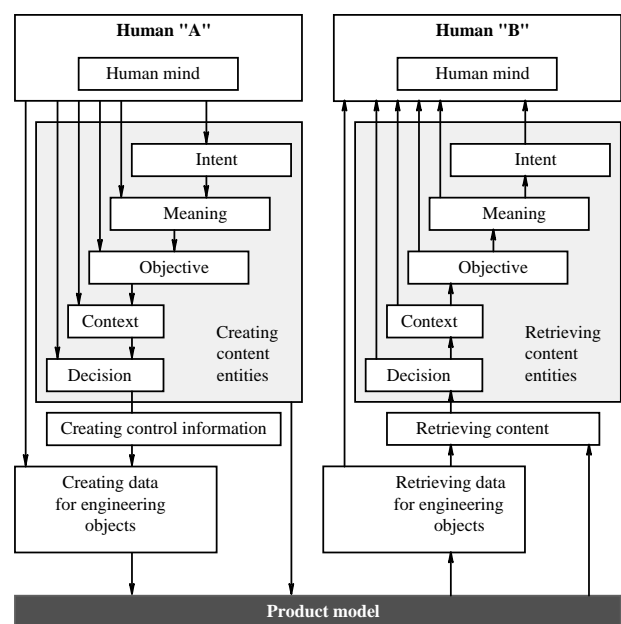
Human "A"

Human mind

Intent

Meaning

Objective

Context

Decision

Creating content entities

Creating control information

Creating data for engineering objects

Human "B"

Human mind

Intent

Meaning

Objective

Context

Decision

Retrieving content entities

Retrieving content

Retrieving data for engineering objects

Product model